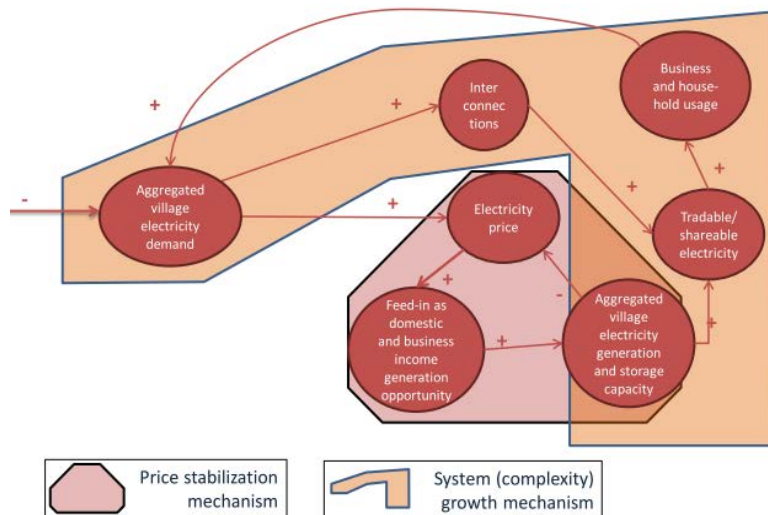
Business and household usage

+

+

Inter connections

+

-

Aggregated village electricity demand

+

Electricity price

+

Tradable/ shareable electricity

+

Feed-in as domestic and business income generation opportunity

-

Aggregated village electricity generation and storage capacity

+

+

Price stabilization mechanism

System (complexity) growth mechanism